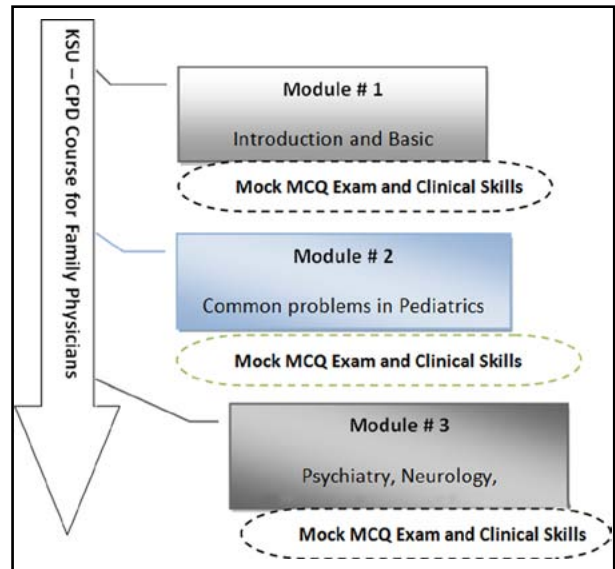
KSU – CPD Course for Family Physicians

Module # 1

Introduction and Basic

Mock MCQ Exam and Clinical Skills

Module # 2

Common problems in Pediatrics

Mock MCQ Exam and Clinical Skills

Module # 3

Psychiatry, Neurology,

Mock MCQ Exam and Clinical Skills